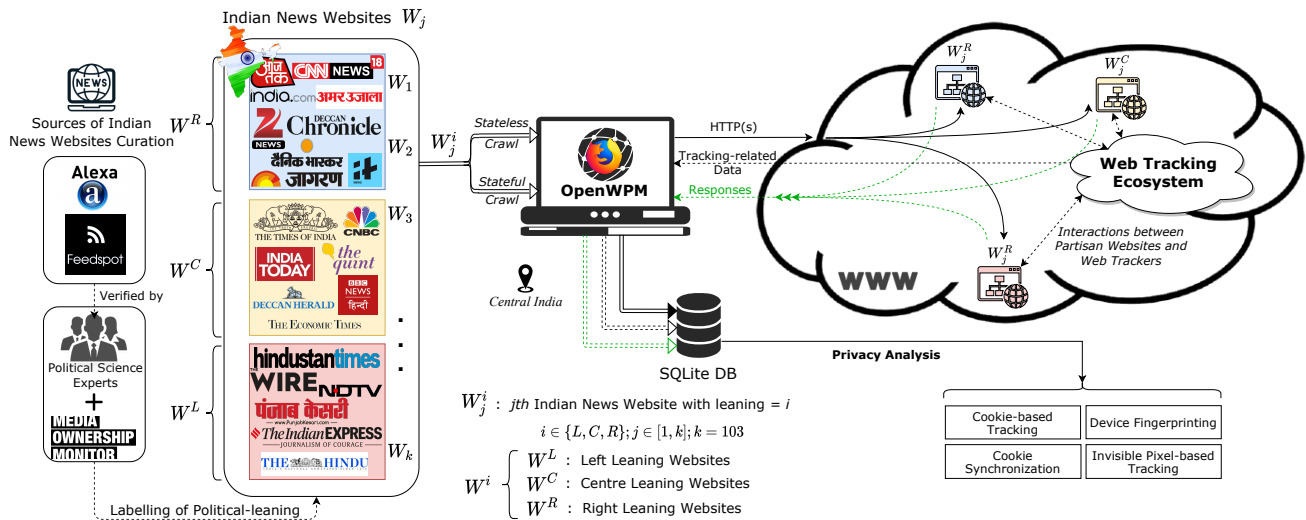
Indian News Websites $W_j$

NEWS

Sources of Indian News Websites Curation

Alexa

Feedspot

Verified by

Political Science Experts

+

MEDIA OWNERSHIP MONITOR

$W^R$

आज तक CNN NEWS 18

india.com अमर उजाला

$W_1$

Z NEWS DECCAN Chronicle

$W_2$

दैनिक भास्कर जागरण

$W^C$

THE TIMES OF INDIA CNBC

$W_3$

INDIA TODAY the quint

DECCAN HERALD BBC NEWS हिन्दी

THE ECONOMIC TIMES

$W^L$

hindustantimes

WIRE NDTV

पंजाब केसरी

The Indian EXPRESS JOURNALISM OF COURAGE

THE HINDU

$W_k$

Labelling of Political-leaning

$W_j^i$

Stateless Crawl

Stateful Crawl

OpenWPM

Central India

SQLite DB

HTTP(s)

Tracking-related Data

Responses

$W_j^R$

$W_j^C$

Web Tracking Ecosystem

$W_j^R$

Interactions between Partisan Websites and Web Trackers

WWW

Privacy Analysis

$W_j^i$ : jth Indian News Website with leaning = i

$i \in \{L, C, R\}; j \in [1, k]; k = 103$

$W^i$ $W^L$ : Left Leaning Websites
$W^C$ : Centre Leaning Websites
$W^R$ : Right Leaning Websites

| Cookie-based Tracking | Device Fingerprinting |
|---|---|
| Cookie Synchronization | Invisible Pixel-based Tracking |